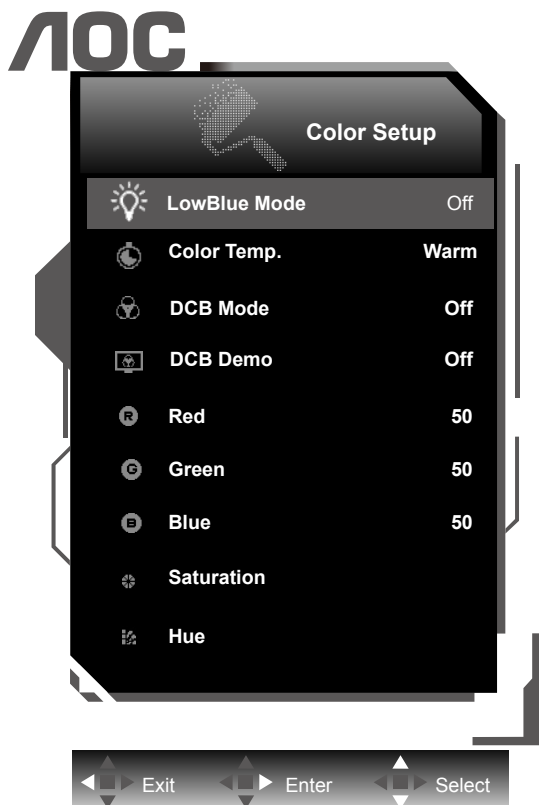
AOC

Color Setup

| | |
|---|---|
| LowBlue Mode | Off |
| Color Temp. | Warm |
| DCB Mode | Off |
| DCB Demo | Off |
| Red | 50 |
| Green | 50 |
| Blue | 50 |
| Saturation | |
| Hue | |

Exit Enter Select